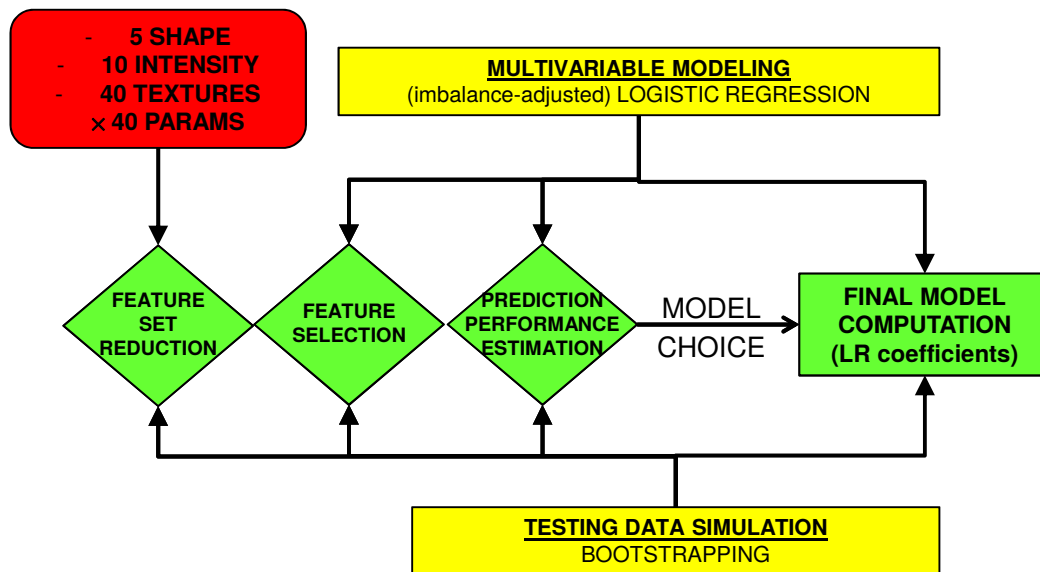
- 5 SHAPE
- 10 INTENSITY
- 40 TEXTURES
$\times$ 40 PARAMS

MULTIVARIABLE MODELING
(imbalance-adjusted) LOGISTIC REGRESSION

FEATURE SET REDUCTION

FEATURE SELECTION

PREDICTION PERFORMANCE ESTIMATION

MODEL CHOICE

FINAL MODEL COMPUTATION (LR coefficients)

TESTING DATA SIMULATION
BOOTSTRAPPING